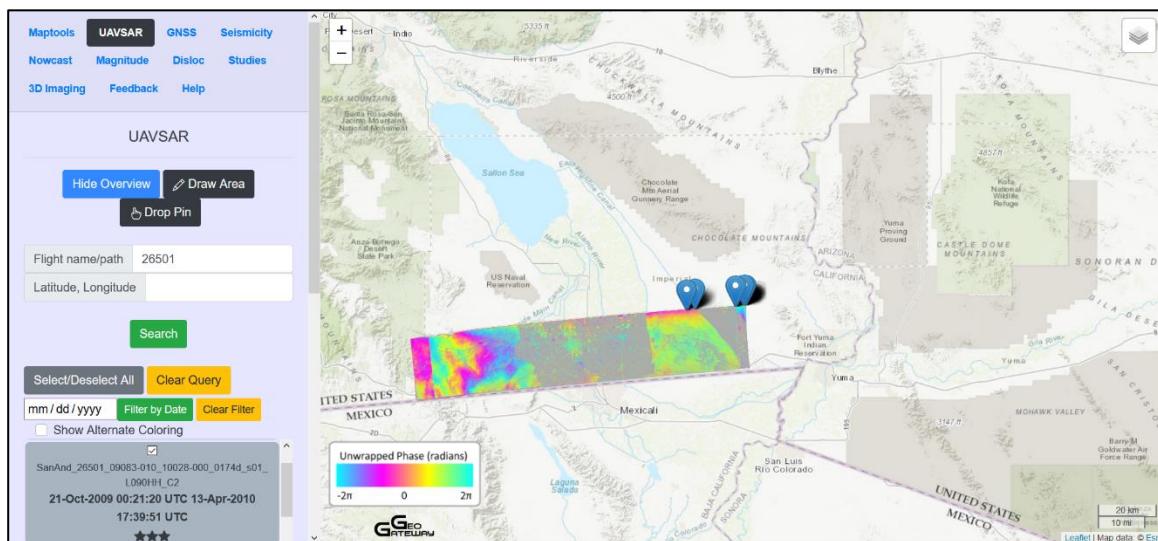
Maptools UAVSAR GNSS Seismicity
Nowcast Magnitude Disloc Studies
3D Imaging Feedback Help

UAVSAR

Hide Overview
Draw Area
Drop Pin

Flight name/path 26501
Latitude, Longitude

Search

Select/Deselect All
Clear Query
mm / dd / yyyy
Filter by Date
Clear Filter
Show Alternate Coloring

SanAnd_26501_09083-010_10028-000_0174d_s01_L090HH_C2
21-Oct-2009 00:21:20 UTC 13-Apr-2010 17:39:51 UTC

+
−
Desert Indio
5335 ft
Riverside
Blythe
ROSA MOUNTAINS
Santa Rosa and San Jacinto Mountains National Monument
4500 ft
CHUCKWALLA MOUNTAINS
Salton Sea
Chocolate Mtn Aerial Gunnery Range
CHOCOLATE MOUNTAINS
4857 ft
Kofa National Wildlife Refuge
Yuma Proving Ground
CASTLE DOME MOUNTAINS
KOFA MOUNTAINS
Anza-Borrego Desert State Park
US Naval Reservation
Imperial
ARIZONA
CALIFORNIA
SONORAN DESERT
GILA DESERT
Fort Yuma Indian Reservation
Yuma
Yuma
UNITED STATES
MEXICO
Mexicali
MOHAWK VALLEY
3147 ft
Barry M Goldwater Air Force Range
CRISTO
San Luis Rio Colorado
Laguna Salada
BAJA CALIFORNIA
SONORA
UNITED STATES
MEXICO
Unwrapped Phase (radians)
$-2\pi$ 0 $2\pi$
GEO GATEWAY
20 km
10 mi
Leaflet | Map data © Esri